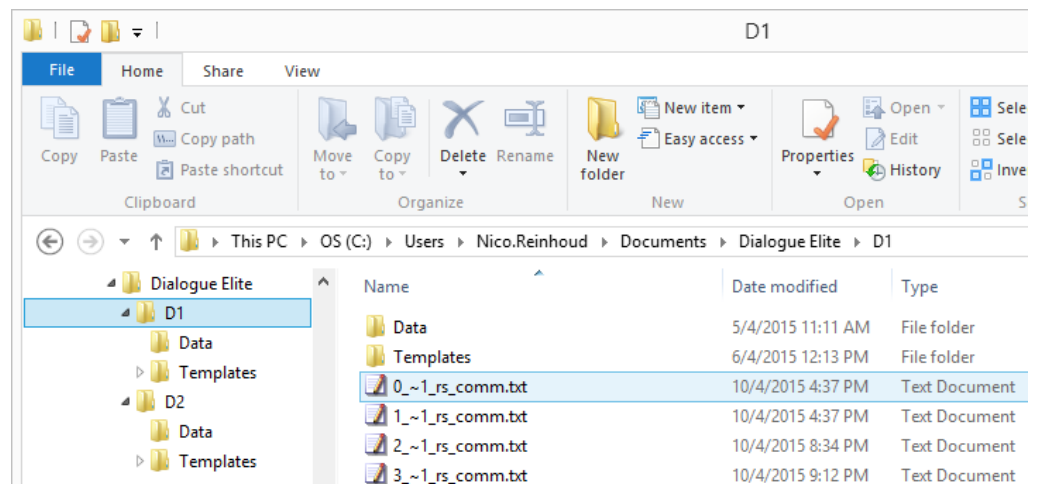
D1

File Home Share View

Copy Paste Cut Copy path Paste shortcut Clipboard

Move to Copy to Delete Rename Organize

New folder New item Easy access New

Properties Open Edit History Open

Sele Sele Inve S

This PC › OS (C:) › Users › Nico.Reinhoud › Documents › Dialogue Elite › D1

Dialogue Elite
D1
Data
Templates
D2
Data
Templates

| Name | Date modified | Type |
|---|---|---|
| Data | 5/4/2015 11:11 AM | File folder |
| Templates | 6/4/2015 12:13 PM | File folder |
| 0_~1_rs_comm.txt | 10/4/2015 4:37 PM | Text Document |
| 1_~1_rs_comm.txt | 10/4/2015 4:37 PM | Text Document |
| 2_~1_rs_comm.txt | 10/4/2015 8:34 PM | Text Document |
| 3_~1_rs_comm.txt | 10/4/2015 9:12 PM | Text Document |